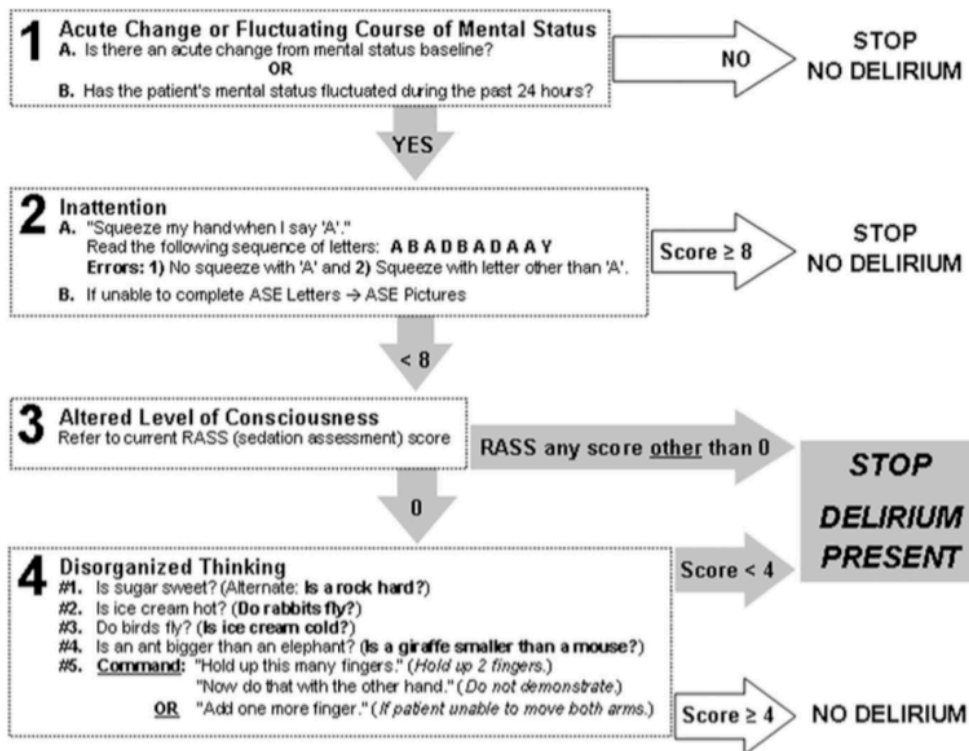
1 Acute Change or Fluctuating Course of Mental Status
A. Is there an acute change from mental status baseline?
OR
B. Has the patient's mental status fluctuated during the past 24 hours?

NO

STOP
NO DELIRIUM

YES

2 Inattention
A. "Squeeze my hand when I say 'A'."
Read the following sequence of letters: A B A D B A D A A Y
Errors: 1) No squeeze with 'A' and 2) Squeeze with letter other than 'A'.
B. If unable to complete ASE Letters → ASE Pictures

Score ≥ 8

STOP
NO DELIRIUM

< 8

3 Altered Level of Consciousness
Refer to current RASS (sedation assessment) score

RASS any score other than 0

STOP
DELIRIUM
PRESENT

0

4 Disorganized Thinking
#1. Is sugar sweet? (Alternate: Is a rock hard?)
#2. Is ice cream hot? (Do rabbits fly?)
#3. Do birds fly? (Is ice cream cold?)
#4. Is an ant bigger than an elephant? (Is a giraffe smaller than a mouse?)
#5. Command: "Hold up this many fingers." (Hold up 2 fingers.)
"Now do that with the other hand." (Do not demonstrate.)
OR "Add one more finger." (If patient unable to move both arms.)

Score < 4

Score ≥ 4

NO DELIRIUM